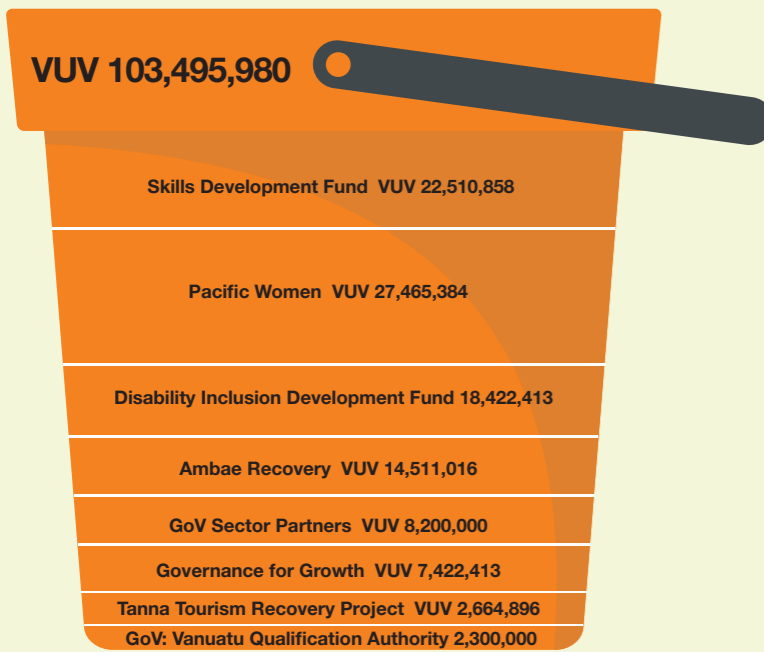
VUV 103,495,980

Skills Development Fund VUV 22,510,858

Pacific Women VUV 27,465,384

Disability Inclusion Development Fund 18,422,413

Ambae Recovery VUV 14,511,016

GoV Sector Partners VUV 8,200,000

Governance for Growth VUV 7,422,413

Tanna Tourism Recovery Project VUV 2,664,896

GoV: Vanuatu Qualification Authority 2,300,000